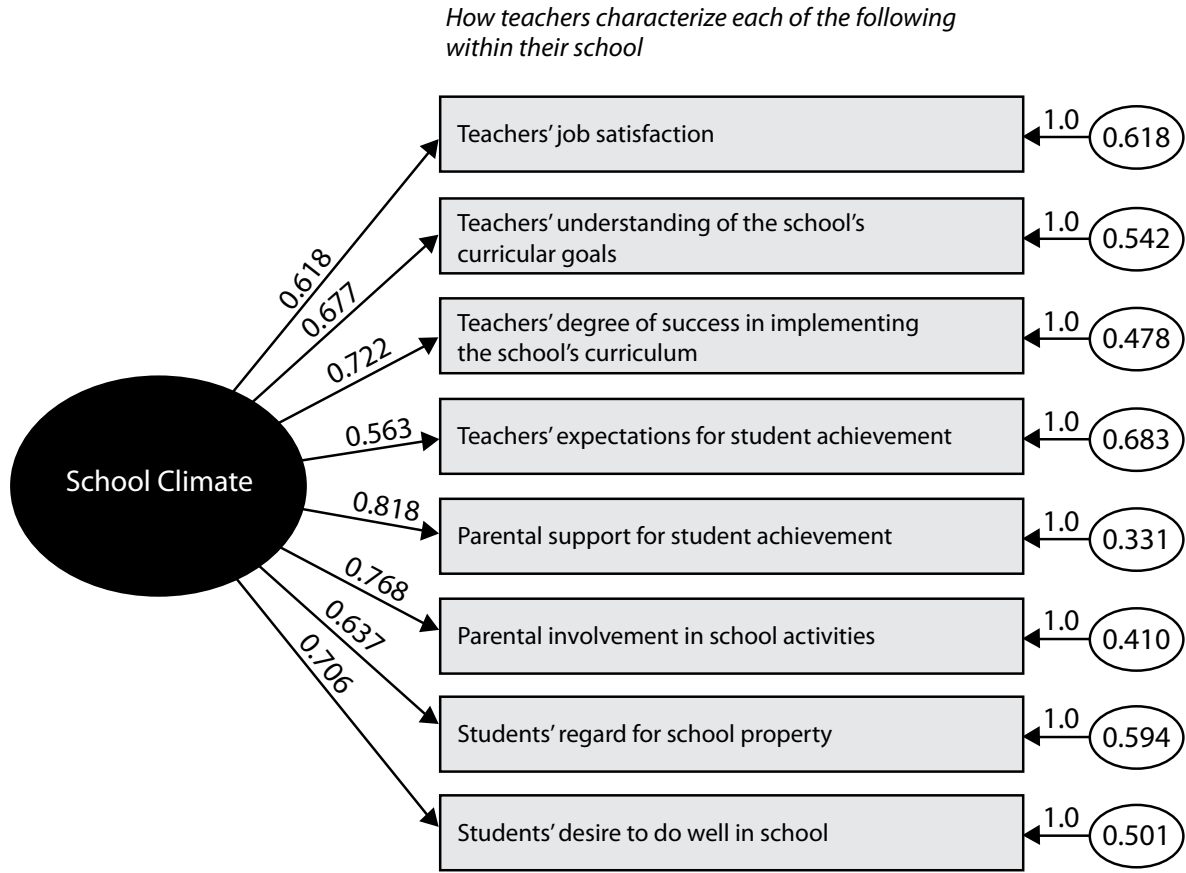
How teachers characterize each of the following within their school

School Climate

0.618
0.677
0.722
0.563
0.818
0.768
0.637
0.706

Teachers' job satisfaction
Teachers' understanding of the school's curricular goals
Teachers' degree of success in implementing the school's curriculum
Teachers' expectations for student achievement
Parental support for student achievement
Parental involvement in school activities
Students' regard for school property
Students' desire to do well in school

1.0 0.618
1.0 0.542
1.0 0.478
1.0 0.683
1.0 0.331
1.0 0.410
1.0 0.594
1.0 0.501